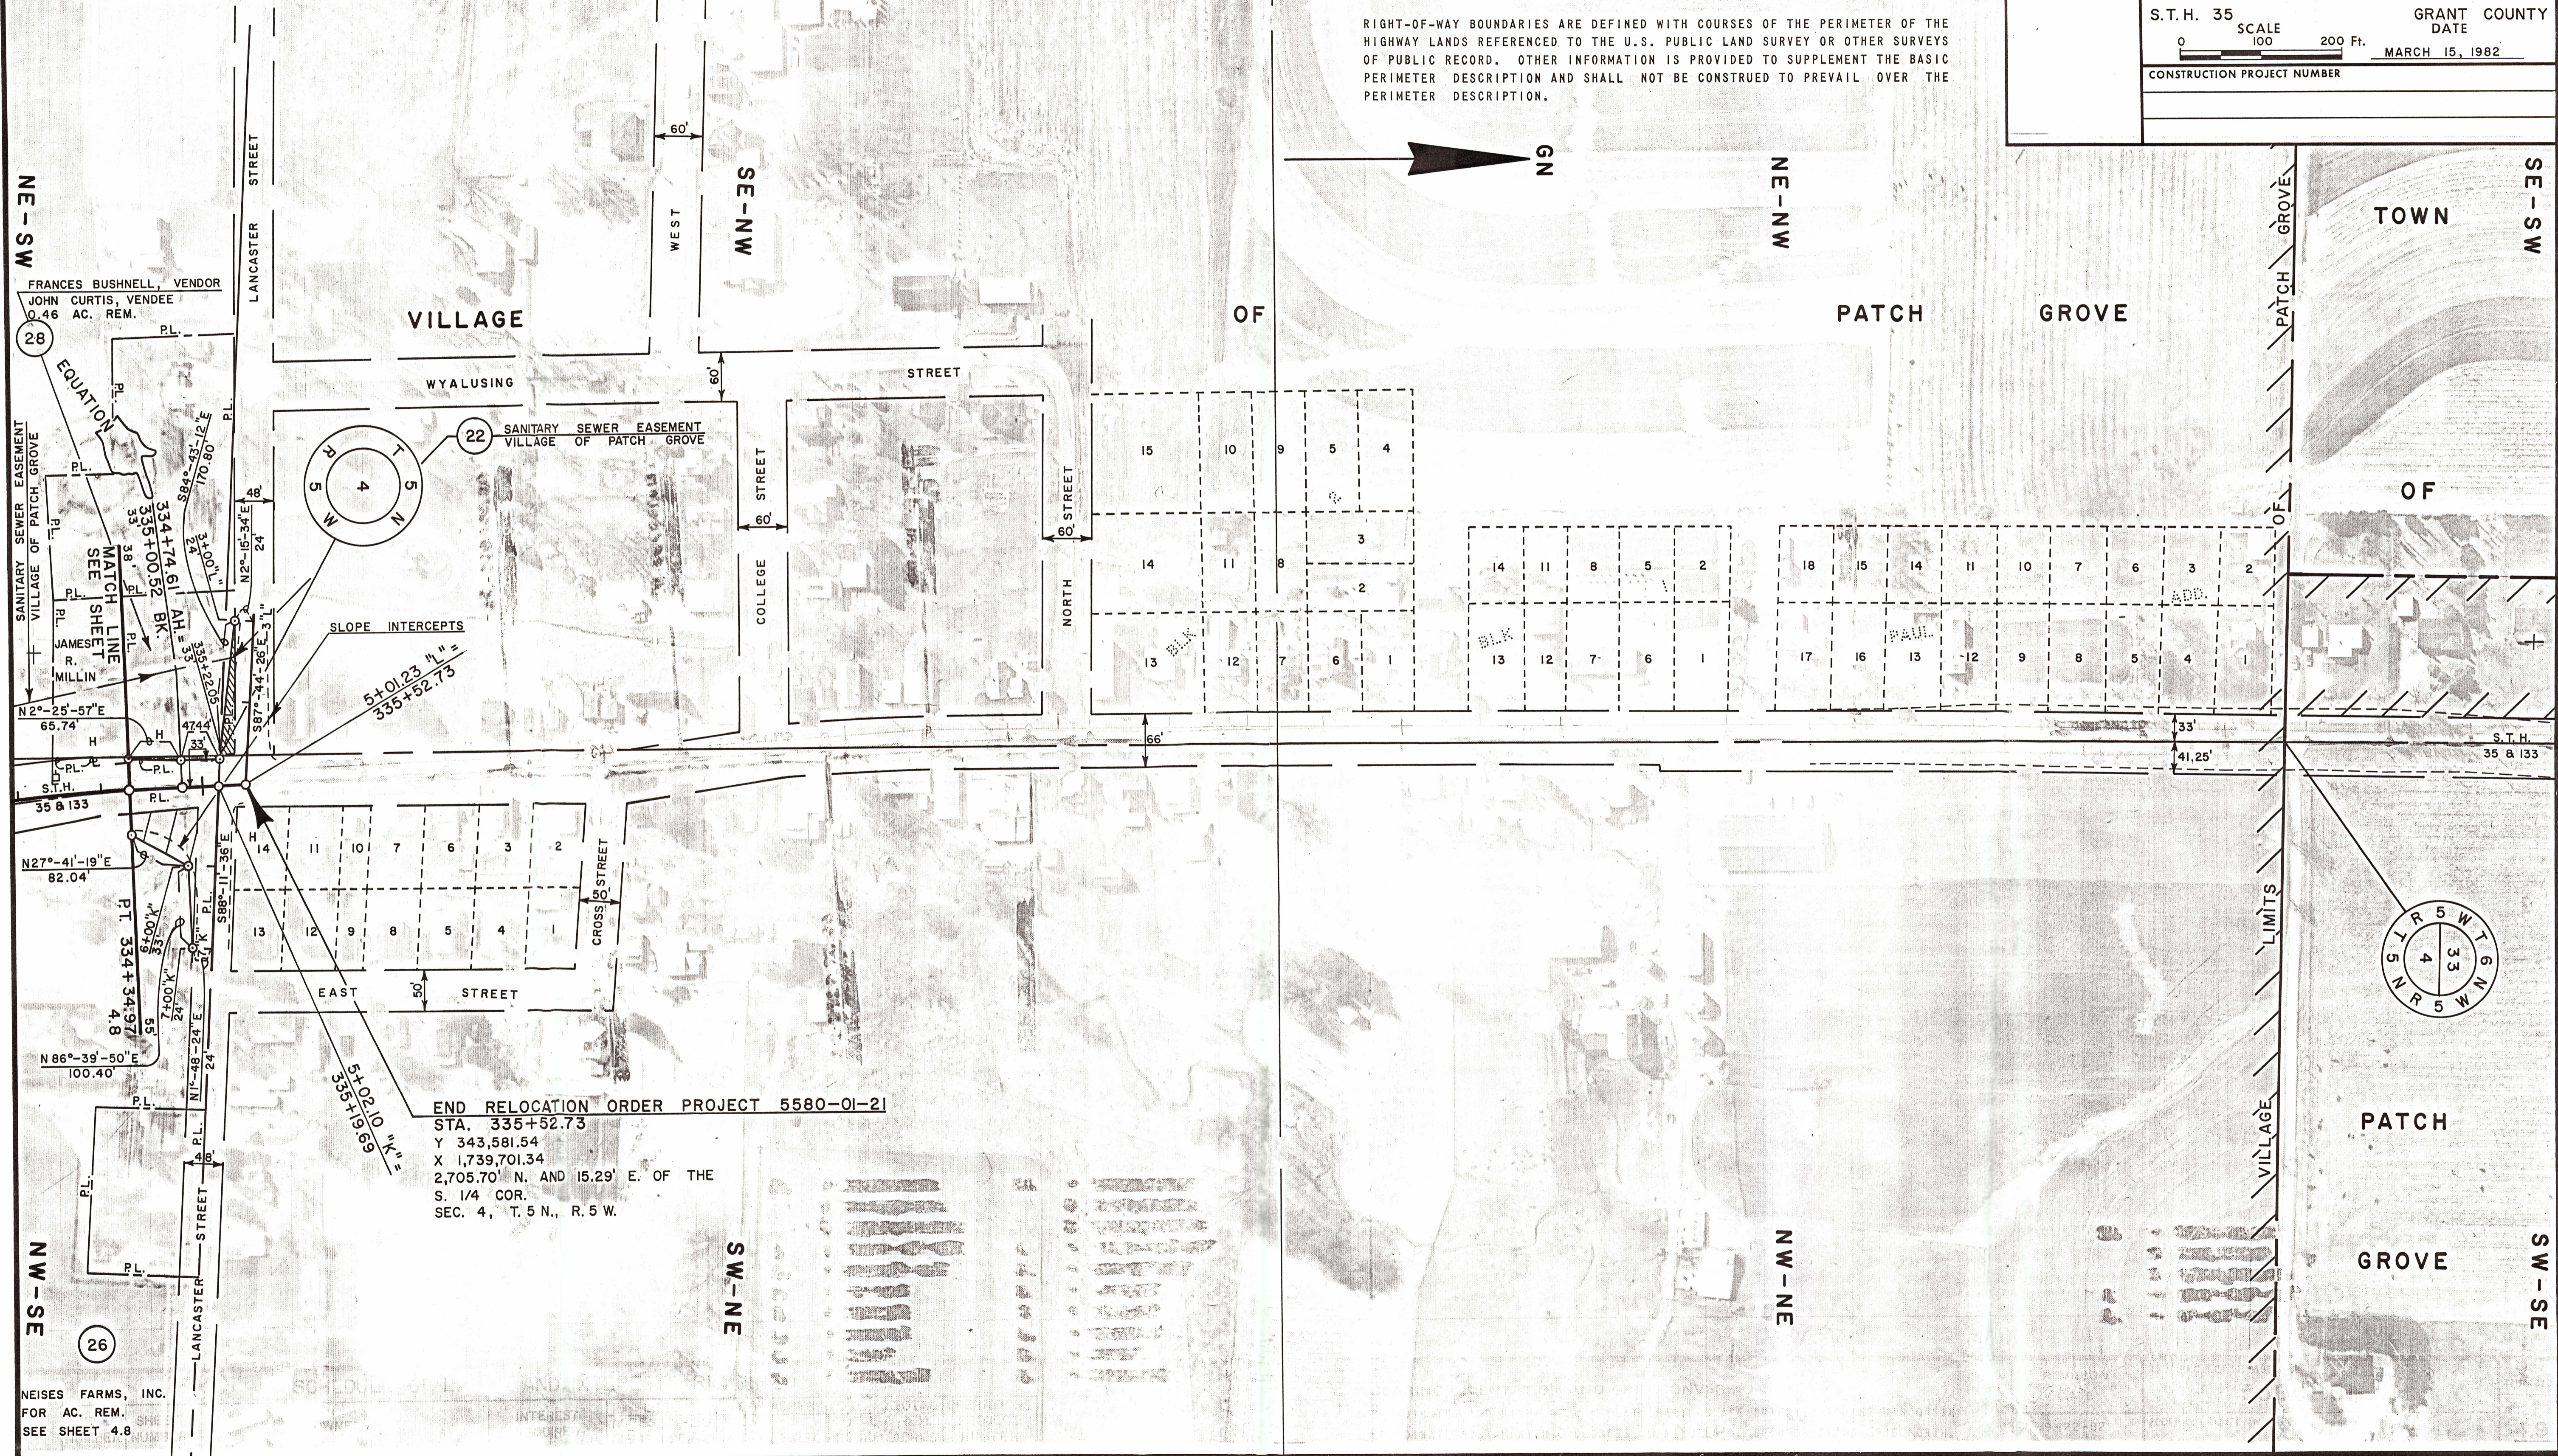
RIGHT-OF-WAY BOUNDARIES ARE DEFINED WITH COURSES OF THE PERIMETER OF THE HIGHWAY LANDS REFERENCED TO THE U.S. PUBLIC LAND SURVEY OR OTHER SURVEYS OF PUBLIC RECORD. OTHER INFORMATION IS PROVIDED TO SUPPLEMENT THE BASIC PERIMETER DESCRIPTION AND SHALL NOT BE CONSTRUED TO PREVAIL OVER THE PERIMETER DESCRIPTION.

S.T.H. 35
SCALE
0 100 200 Ft.
GRANT COUNTY
DATE
MARCH 15, 1982
CONSTRUCTION PROJECT NUMBER

GN

NE-SW
SE-NW
NE-NW
SE-SW
NW-SE
SW-NE
NW-NE
SW-SE

VILLAGE OF PATCH GROVE
TOWN OF PATCH GROVE

FRANCES BUSHNELL, VENDOR
JOHN CURTIS, VENDEE
0.46 AC. REM.
28
EQUATION
P.L.
LANCASTER STREET
WEST
60'
WYALUSING
STREET
60'
COLLEGE STREET
NORTH STREET
60'
60'
22
SANITARY SEWER EASEMENT
VILLAGE OF PATCH GROVE
SANITARY SEWER EASEMENT
VILLAGE OF PATCH GROVE
T 5 N R 5 W 4
MATCH LINE
SEE SHEET
334+74.61 AH =
335+00.52 BK
S84°-43'-12"E
170.80'
48'
24'
N2°-15'-34"E
24'
JAMES R. MILLIN
335+22.05
S87°-44'-26"E 3'
SLOPE INTERCEPTS
5+01.23 "L" =
335+52.73
N2°-25'-57"E
65.74'
47.44'
33'
H
S.T.H.
35 & 133
N27°-41'-19"E
82.04'
P.T. 334+34.97
4.8
N 86°-39'-50"E
100.40
S88°-11'-36"E
N1°-48'-24"E
24
48'
EAST STREET
50'
CROSS STREET
50'
5+02.10 "K" =
335+19.69
END RELOCATION ORDER PROJECT 5580-01-21
STA. 335+52.73
Y 343,581.54
X 1,739,701.34
2,705.70' N. AND 15.29' E. OF THE S. 1/4 COR.
SEC. 4, T.5 N., R.5 W.
LANCASTER STREET
26
NEISES FARMS, INC.
FOR AC. REM.
SEE SHEET 4.8

15 10 9 5 4
2
3
2
14 11 8
13 BLK 12 7 6 1
14 11 8 5 2
BLK
13 12 7 6 1
18 15 14 11 10 7 6 3 2
PAUL ADD.
17 16 13 12 9 8 5 4 1
66'
33'
41.25'
S.T.H.
35 & 133
14 11 10 7 6 3 2
13 12 9 8 5 4 1
VILLAGE LIMITS OF PATCH GROVE
T 5 N R 5 W 4 33 T 6 N